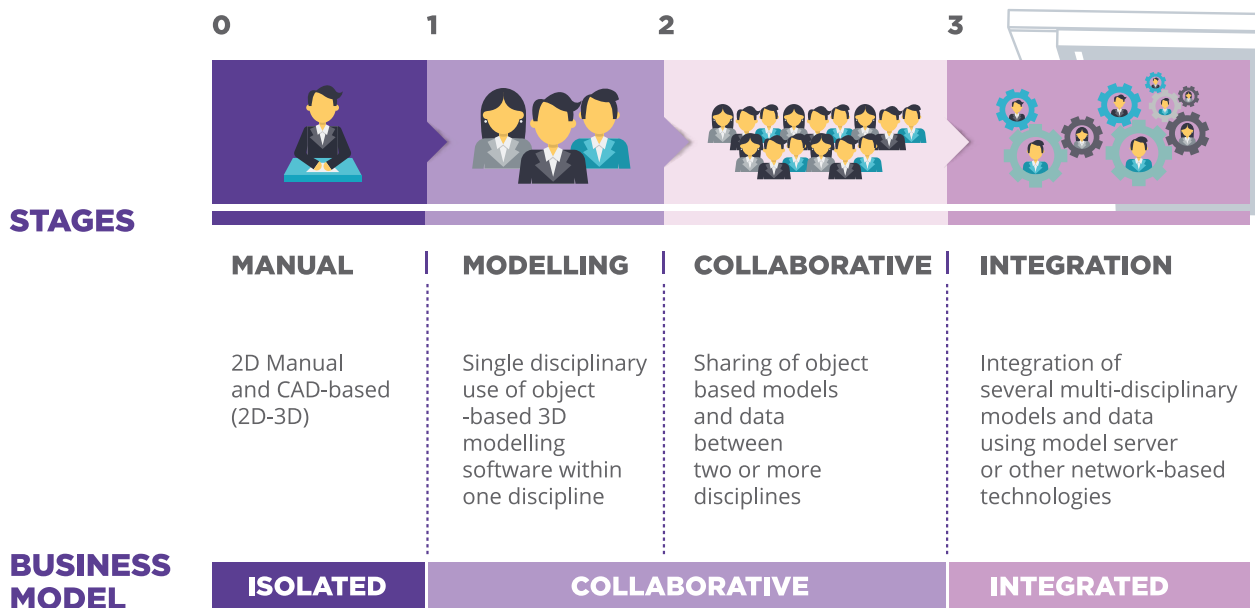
0
1
2
3

STAGES

MANUAL

2D Manual and CAD-based (2D-3D)

MODELLING

Single disciplinary use of object -based 3D modelling software within one discipline

COLLABORATIVE

Sharing of object based models and data between two or more disciplines

INTEGRATION

Integration of several multi-disciplinary models and data using model server or other network-based technologies

BUSINESS MODEL

ISOLATED

COLLABORATIVE

INTEGRATED